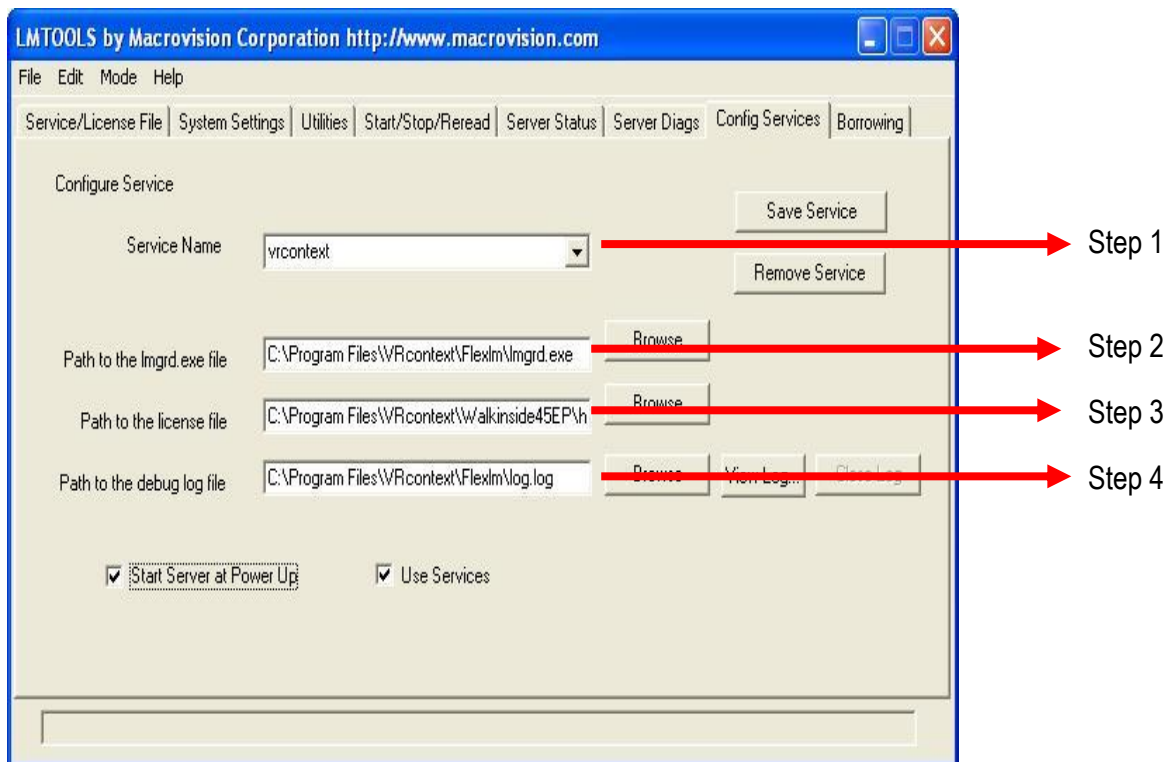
LMTOOLS by Macrovision Corporation http://www.macrovision.com

File Edit Mode Help

Service/License File | System Settings | Utilities | Start/Stop/Reread | Server Status | Server Diags | Config Services | Borrowing

Configure Service

Save Service

Service Name vrcontext

Step 1

Remove Service

Path to the lmgrd.exe file C:\Program Files\VRcontext\Flexlm\lmgrd.exe Browse

Step 2

Path to the license file C:\Program Files\VRcontext\Walkinside45EP\h Browse

Step 3

Path to the debug log file C:\Program Files\VRcontext\Flexlm\log.log Browse View Log... Close Log

Step 4

Start Server at Power Up

Use Services